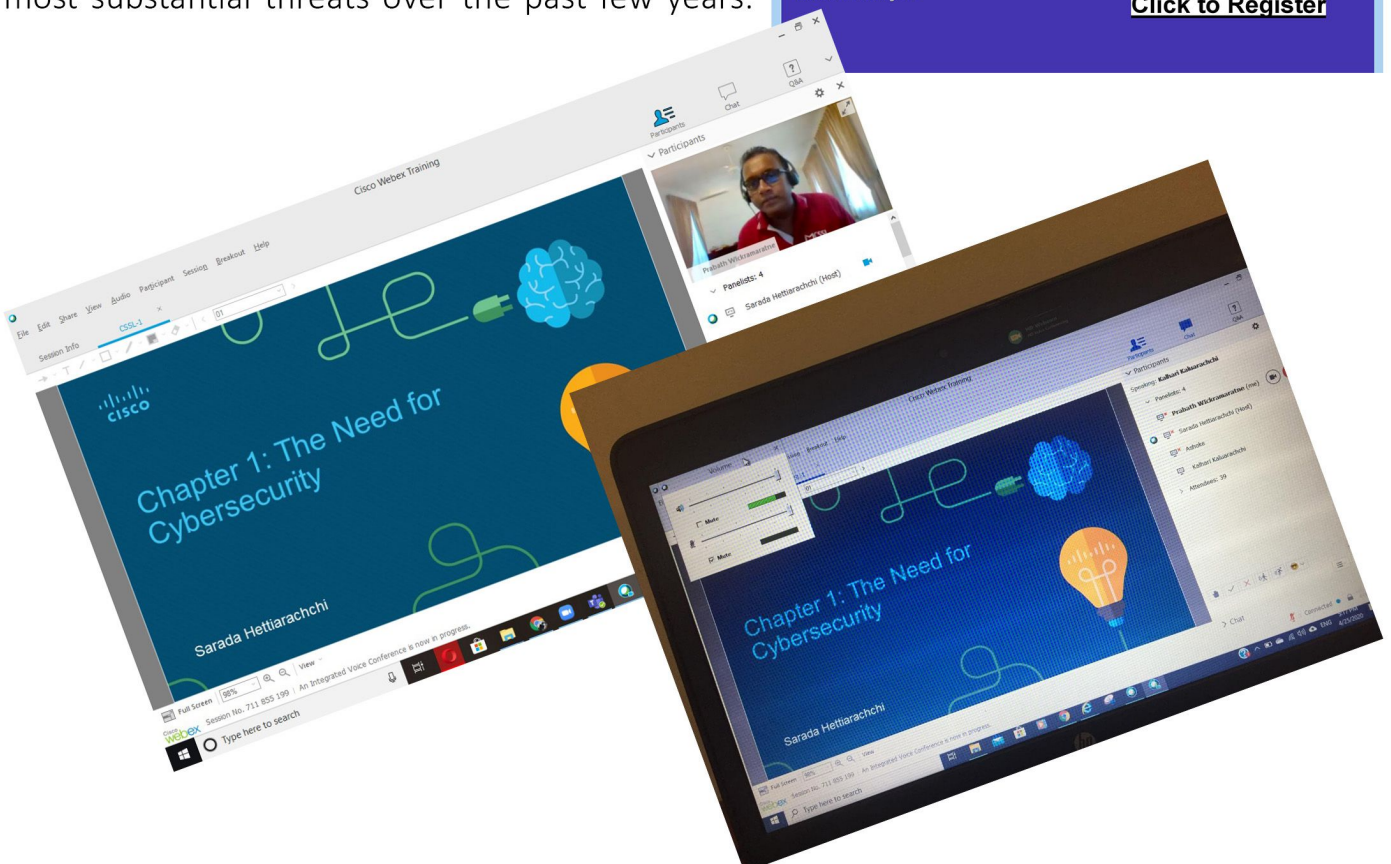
most substantial threats over the past few years.

Click to Register

Cisco Webex Training

File Edit Share View Audio Participant Session Breakout Help

Session Info CSSL-1

01

Participants Chat Q&A

Participants

Prabath Wickramaratne

Panelists: 4

Sarada Hettiarachchi (Host)

cisco

Chapter 1: The Need for Cybersecurity

Sarada Hettiarachchi

Full Screen 98% View

Session No. 711 855 199 An Integrated Voice Conference is now in progress.

Type here to search

Cisco Webex Training

Participants

Speaking: Kolhari Kaluarachchi

Panelists: 4

Prabath Wickramaratne (me)

Sarada Hettiarachchi (Host)

Ashoke

Kolhari Kaluarachchi

Attendees: 39

Volume

Mute

Mute

Chapter 1: The Need for Cybersecurity

Sarada Hettiarachchi

Chat

Connected

ENG

4/25/2020

Full Screen 98% View

Session No. 711 855 199 An Integrated Voice Conference is now in progress.

Type here to search